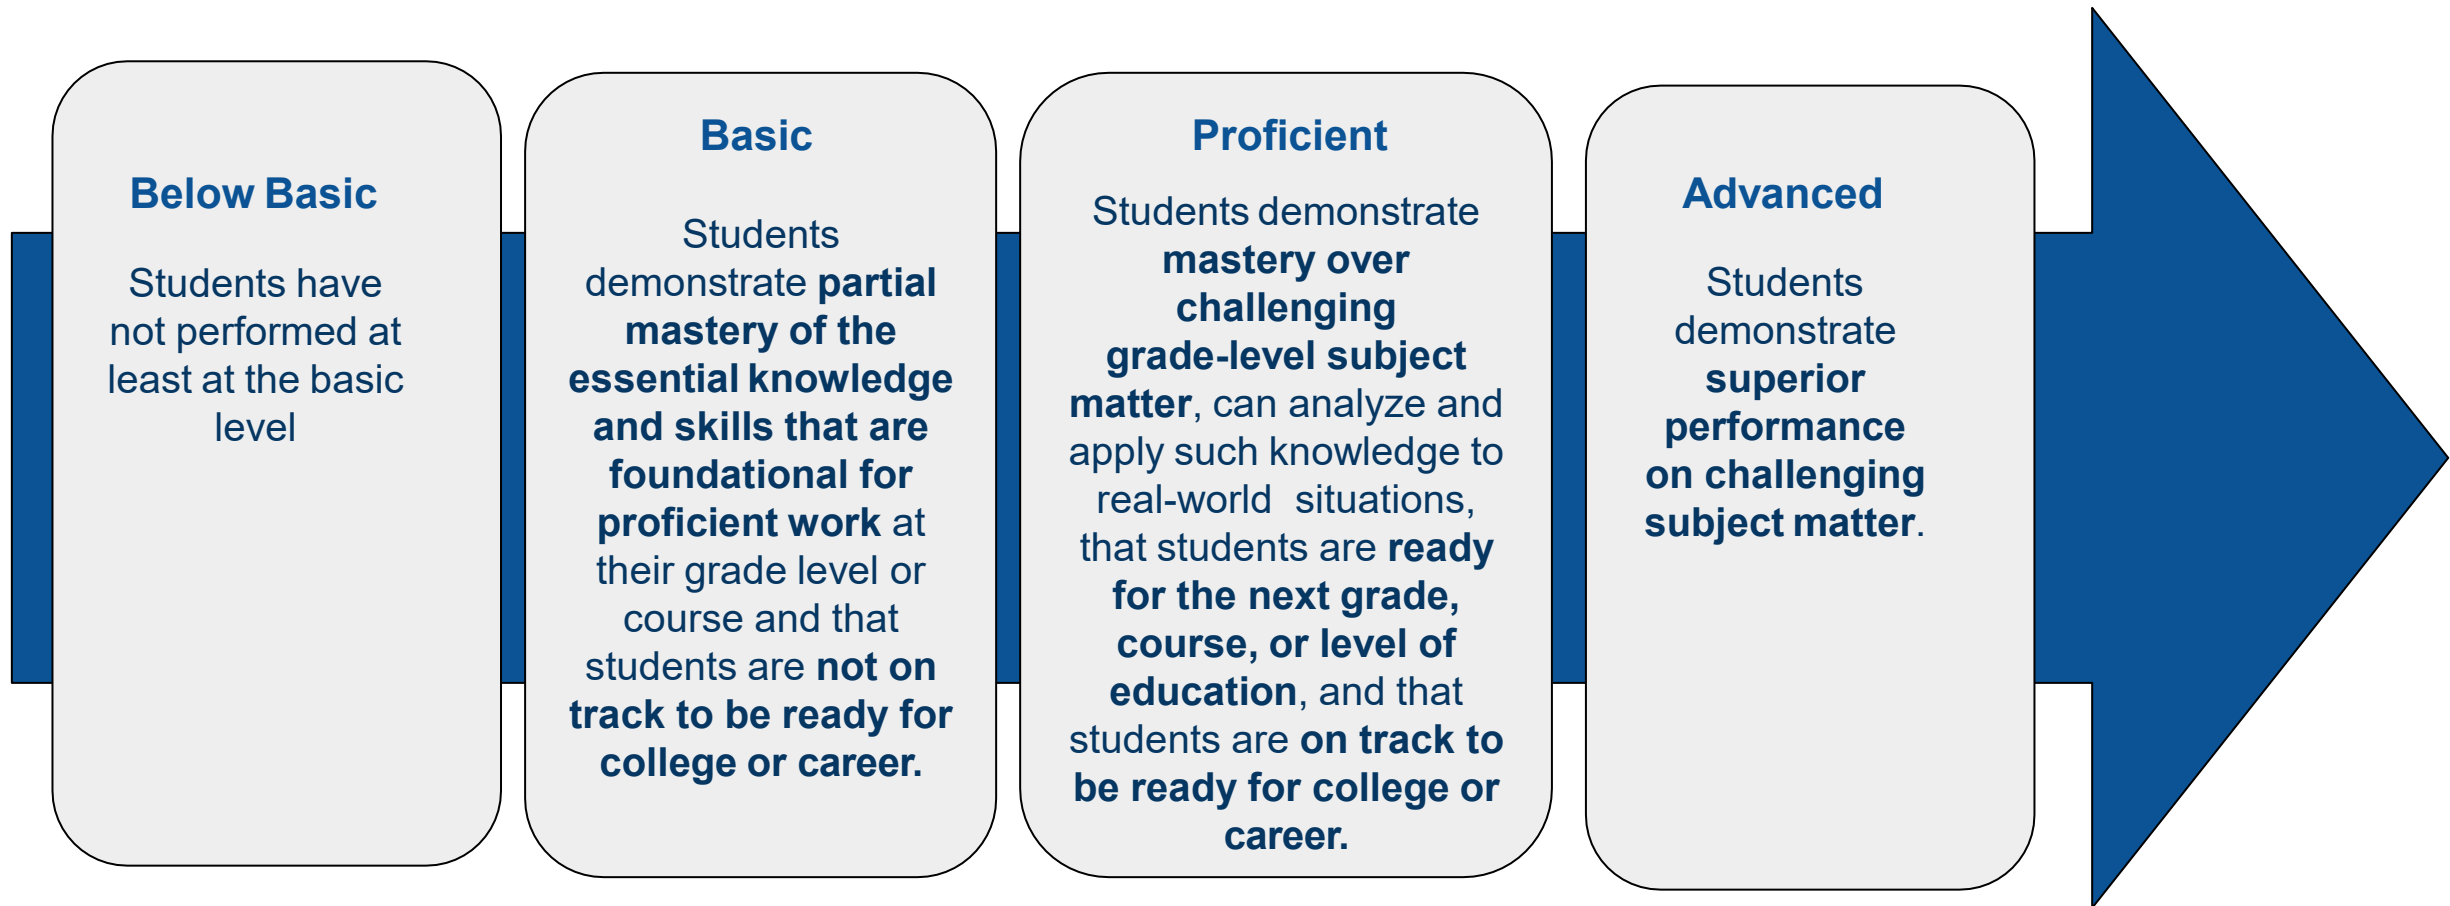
Below Basic

Students have not performed at least at the basic level

Basic

Students demonstrate partial mastery of the essential knowledge and skills that are foundational for proficient work at their grade level or course and that students are not on track to be ready for college or career.

Proficient

Students demonstrate mastery over challenging grade-level subject matter, can analyze and apply such knowledge to real-world situations, that students are ready for the next grade, course, or level of education, and that students are on track to be ready for college or career.

Advanced

Students demonstrate superior performance on challenging subject matter.